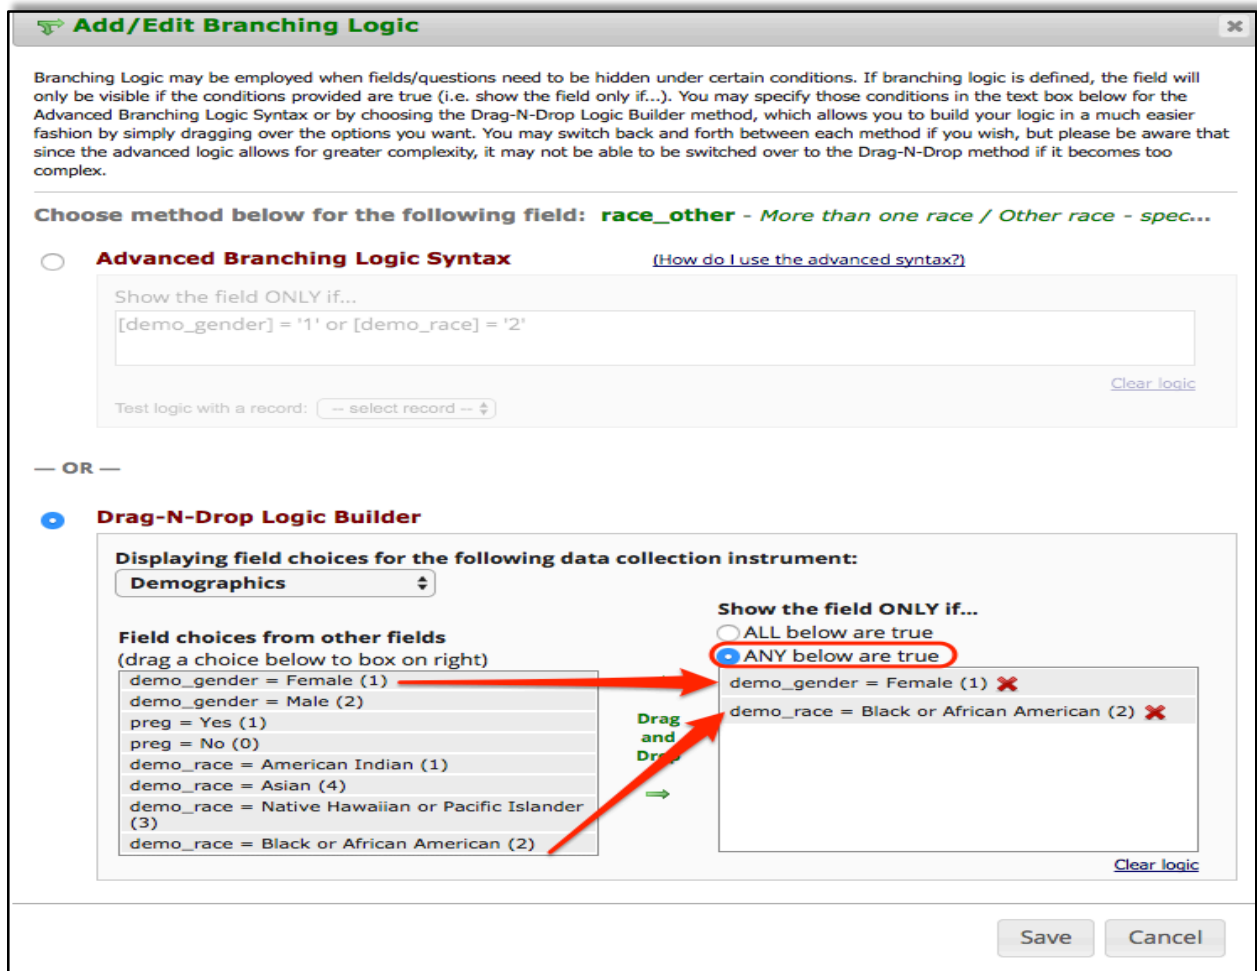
Add/Edit Branching Logic

Branching Logic may be employed when fields/questions need to be hidden under certain conditions. If branching logic is defined, the field will only be visible if the conditions provided are true (i.e. show the field only if...). You may specify those conditions in the text box below for the Advanced Branching Logic Syntax or by choosing the Drag-N-Drop Logic Builder method, which allows you to build your logic in a much easier fashion by simply dragging over the options you want. You may switch back and forth between each method if you wish, but please be aware that since the advanced logic allows for greater complexity, it may not be able to be switched over to the Drag-N-Drop method if it becomes too complex.

Choose method below for the following field: race_other - More than one race / Other race - spec...

Advanced Branching Logic Syntax

(How do I use the advanced syntax?)

Show the field ONLY if...

[demo_gender] = '1' or [demo_race] = '2'

Clear logic

Test logic with a record: -- select record --

— OR —

Drag-N-Drop Logic Builder

Displaying field choices for the following data collection instrument:

Demographics

Field choices from other fields
(drag a choice below to box on right)

demo_gender = Female (1)
demo_gender = Male (2)
preg = Yes (1)
preg = No (0)
demo_race = American Indian (1)
demo_race = Asian (4)
demo_race = Native Hawaiian or Pacific Islander (3)
demo_race = Black or African American (2)

Drag and Drop

Show the field ONLY if...
ALL below are true
ANY below are true

demo_gender = Female (1)
demo_race = Black or African American (2)

Clear logic

Save
Cancel